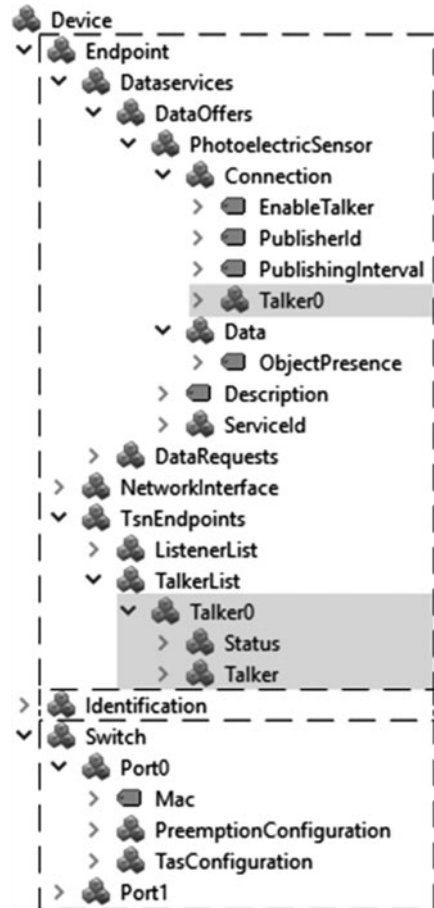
Device
Endpoint
Dataservices
DataOffers
PhotoelectricSensor
Connection
EnableTalker
PublisherId
PublishingInterval
Talker0
Data
ObjectPresence
Description
ServiceId
DataRequests
NetworkInterface
TsnEndpoints
ListenerList
TalkerList
Talker0
Status
Talker
Identification
Switch
Port0
Mac
PreemptionConfiguration
TasConfiguration
Port1